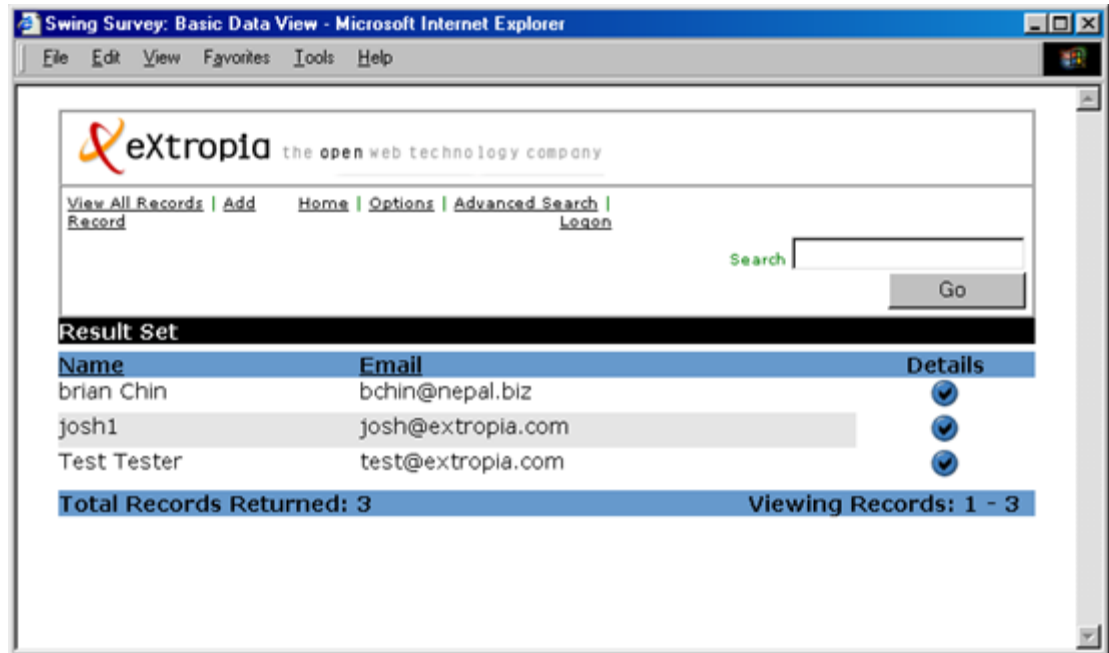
Swing Survey: Basic Data View - Microsoft Internet Explorer

File Edit View Favorites Tools Help

eXtropia the open web technology company

View All Records | Add Record

Home | Options | Advanced Search | Logon

Search

Go

Result Set

| Name | Email | Details |
|---|---|---|
| brian Chin | bchin@nepal.biz | |
| josh1 | josh@extropia.com | |
| Test Tester | test@extropia.com | |

Total Records Returned: 3

Viewing Records: 1 - 3